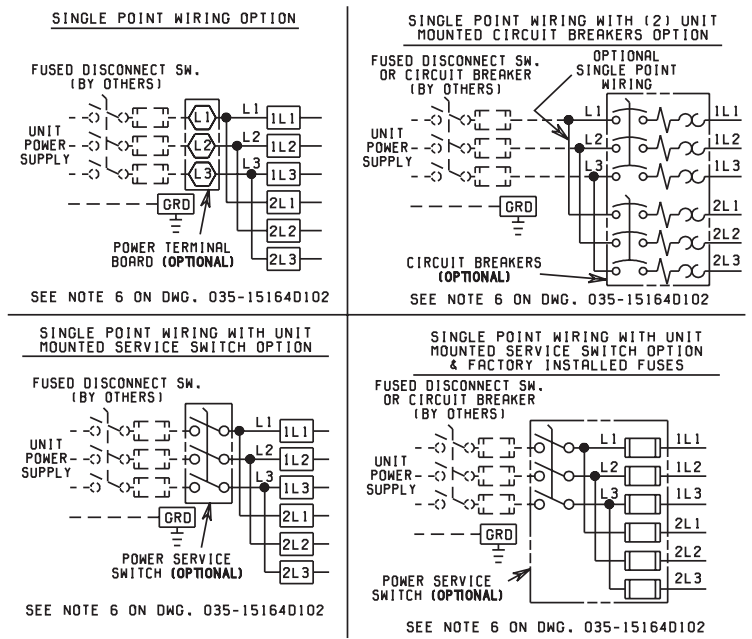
SINGLE POINT WIRING OPTION

FUSED DISCONNECT SW. (BY OTHERS)

UNIT POWER-SUPPLY

L1 L2 L3

1L1 1L2 1L3

GRD

2L1 2L2 2L3

POWER TERMINAL BOARD (OPTIONAL)

SEE NOTE 6 ON DWG. 035-15164D102

SINGLE POINT WIRING WITH (2) UNIT MOUNTED CIRCUIT BREAKERS OPTION

FUSED DISCONNECT SW. OR CIRCUIT BREAKER (BY OTHERS)

OPTIONAL SINGLE POINT WIRING

UNIT POWER-SUPPLY

L1 L2 L3

1L1 1L2 1L3

GRD

2L1 2L2 2L3

CIRCUIT BREAKERS (OPTIONAL)

SEE NOTE 6 ON DWG. 035-15164D102

SINGLE POINT WIRING WITH UNIT MOUNTED SERVICE SWITCH OPTION

FUSED DISCONNECT SW. (BY OTHERS)

UNIT POWER-SUPPLY

L1 L2 L3

1L1 1L2 1L3

GRD

2L1 2L2 2L3

POWER SERVICE SWITCH (OPTIONAL)

SEE NOTE 6 ON DWG. 035-15164D102

SINGLE POINT WIRING WITH UNIT MOUNTED SERVICE SWITCH OPTION & FACTORY INSTALLED FUSES

FUSED DISCONNECT SW. OR CIRCUIT BREAKER (BY OTHERS)

UNIT POWER-SUPPLY

L1 L2 L3

1L1 1L2 1L3

GRD

2L1 2L2 2L3

POWER SERVICE SWITCH (OPTIONAL)

SEE NOTE 6 ON DWG. 035-15164D102